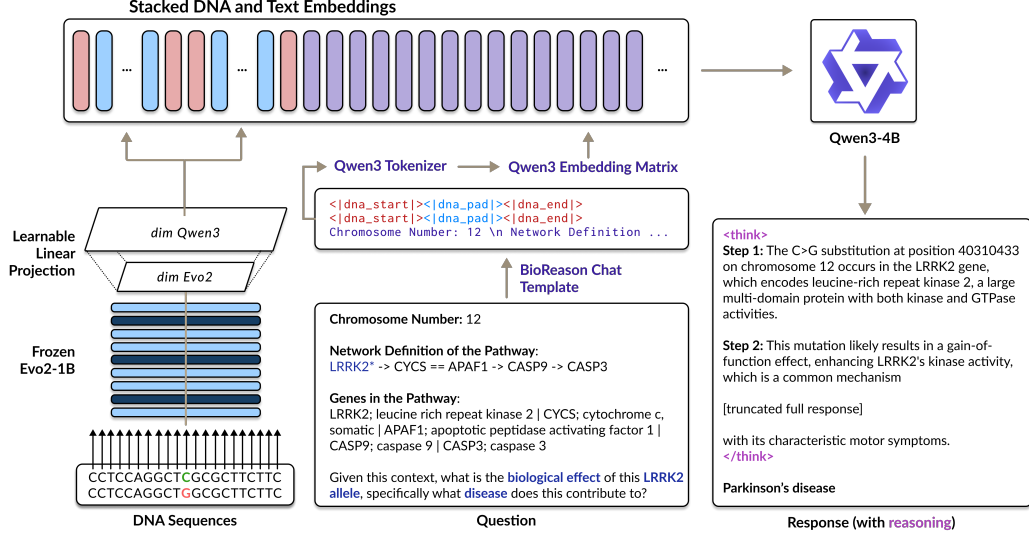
Stacked DNA and Text Embeddings

...

...

...

Qwen3-4B

Qwen3 Tokenizer

Qwen3 Embedding Matrix

<|dna_start|><|dna_pad|><|dna_end|>
<|dna_start|><|dna_pad|><|dna_end|>
Chromosome Number: 12 \n Network Definition ...

BioReason Chat Template

Learnable Linear Projection

dim Qwen3

dim Evo2

Frozen Evo2-1B

CCTCCAGGCTCGCGCTTCTTC
CCTCCAGGCTGGCGCTTCTTC

DNA Sequences

Chromosome Number: 12

Network Definition of the Pathway:
LRRK2* -> CYCS == APAF1 -> CASP9 -> CASP3

Genes in the Pathway:
LRRK2; leucine rich repeat kinase 2 | CYCS; cytochrome c, somatic | APAF1; apoptotic peptidase activating factor 1 | CASP9; caspase 9 | CASP3; caspase 3

Given this context, what is the biological effect of this LRRK2 allele, specifically what disease does this contribute to?

Question

<think>
Step 1: The C>G substitution at position 40310433 on chromosome 12 occurs in the LRRK2 gene, which encodes leucine-rich repeat kinase 2, a large multi-domain protein with both kinase and GTPase activities.

Step 2: This mutation likely results in a gain-of-function effect, enhancing LRRK2's kinase activity, which is a common mechanism

[truncated full response]

with its characteristic motor symptoms.
</think>

Parkinson's disease

Response (with reasoning)